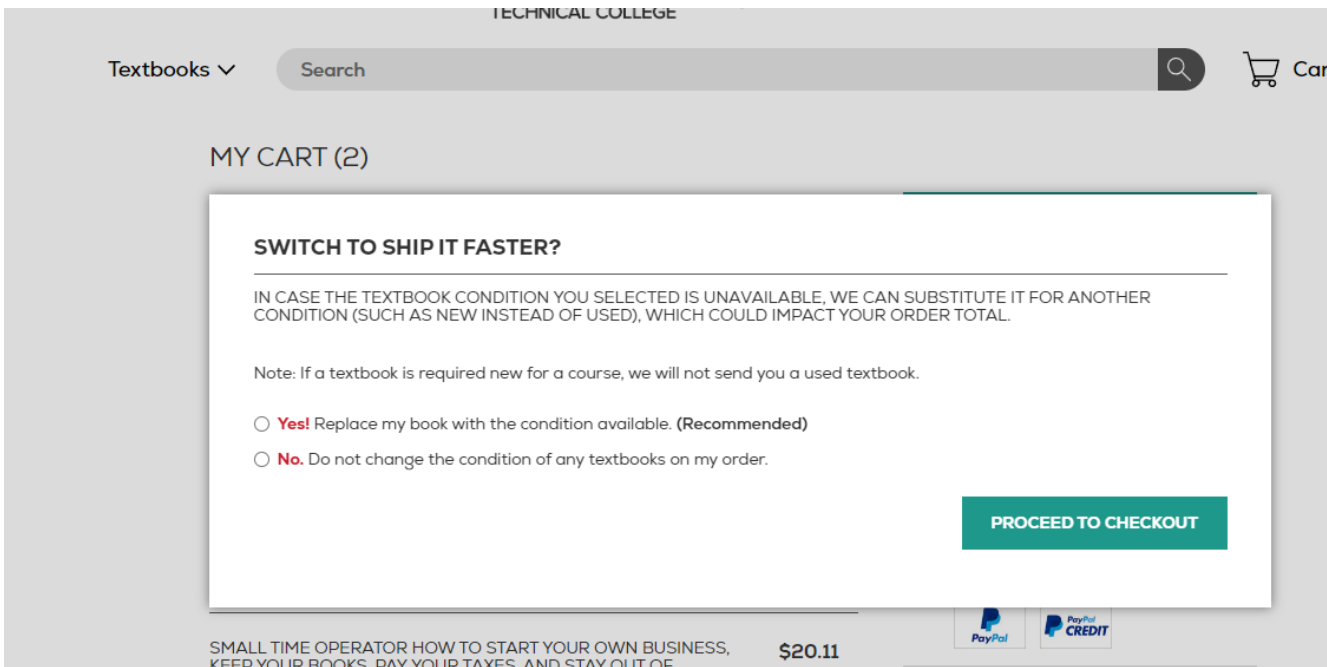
TECHNICAL COLLEGE

Textbooks

Search

Car

MY CART (2)

SWITCH TO SHIP IT FASTER?

IN CASE THE TEXTBOOK CONDITION YOU SELECTED IS UNAVAILABLE, WE CAN SUBSTITUTE IT FOR ANOTHER CONDITION (SUCH AS NEW INSTEAD OF USED), WHICH COULD IMPACT YOUR ORDER TOTAL.

Note: If a textbook is required new for a course, we will not send you a used textbook.

Yes! Replace my book with the condition available. (Recommended)

No. Do not change the condition of any textbooks on my order.

PROCEED TO CHECKOUT

PayPal

PayPal CREDIT

SMALL TIME OPERATOR HOW TO START YOUR OWN BUSINESS, KEEP YOUR BOOKS, PAY YOUR TAXES, AND STAY OUT OF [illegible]

$20.11